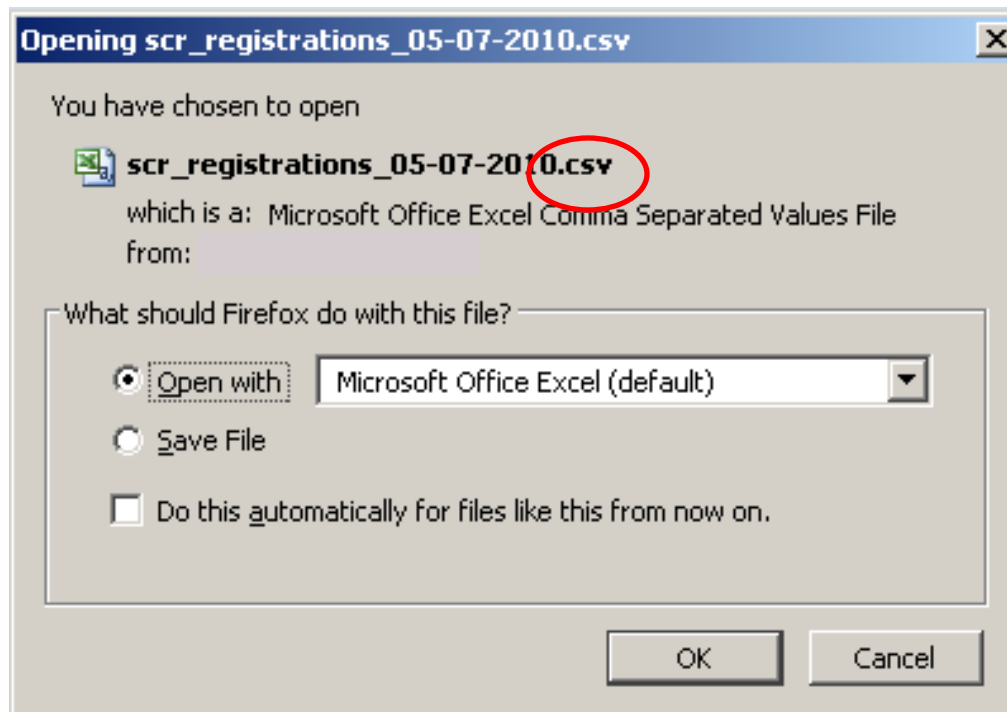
Opening scr_registrations_05-07-2010.csv

You have chosen to open

scr_registrations_05-07-2010.csv

which is a: Microsoft Office Excel Comma Separated Values File

from:

What should Firefox do with this file?

Open with

Microsoft Office Excel (default)

Save File

Do this automatically for files like this from now on.

OK

Cancel